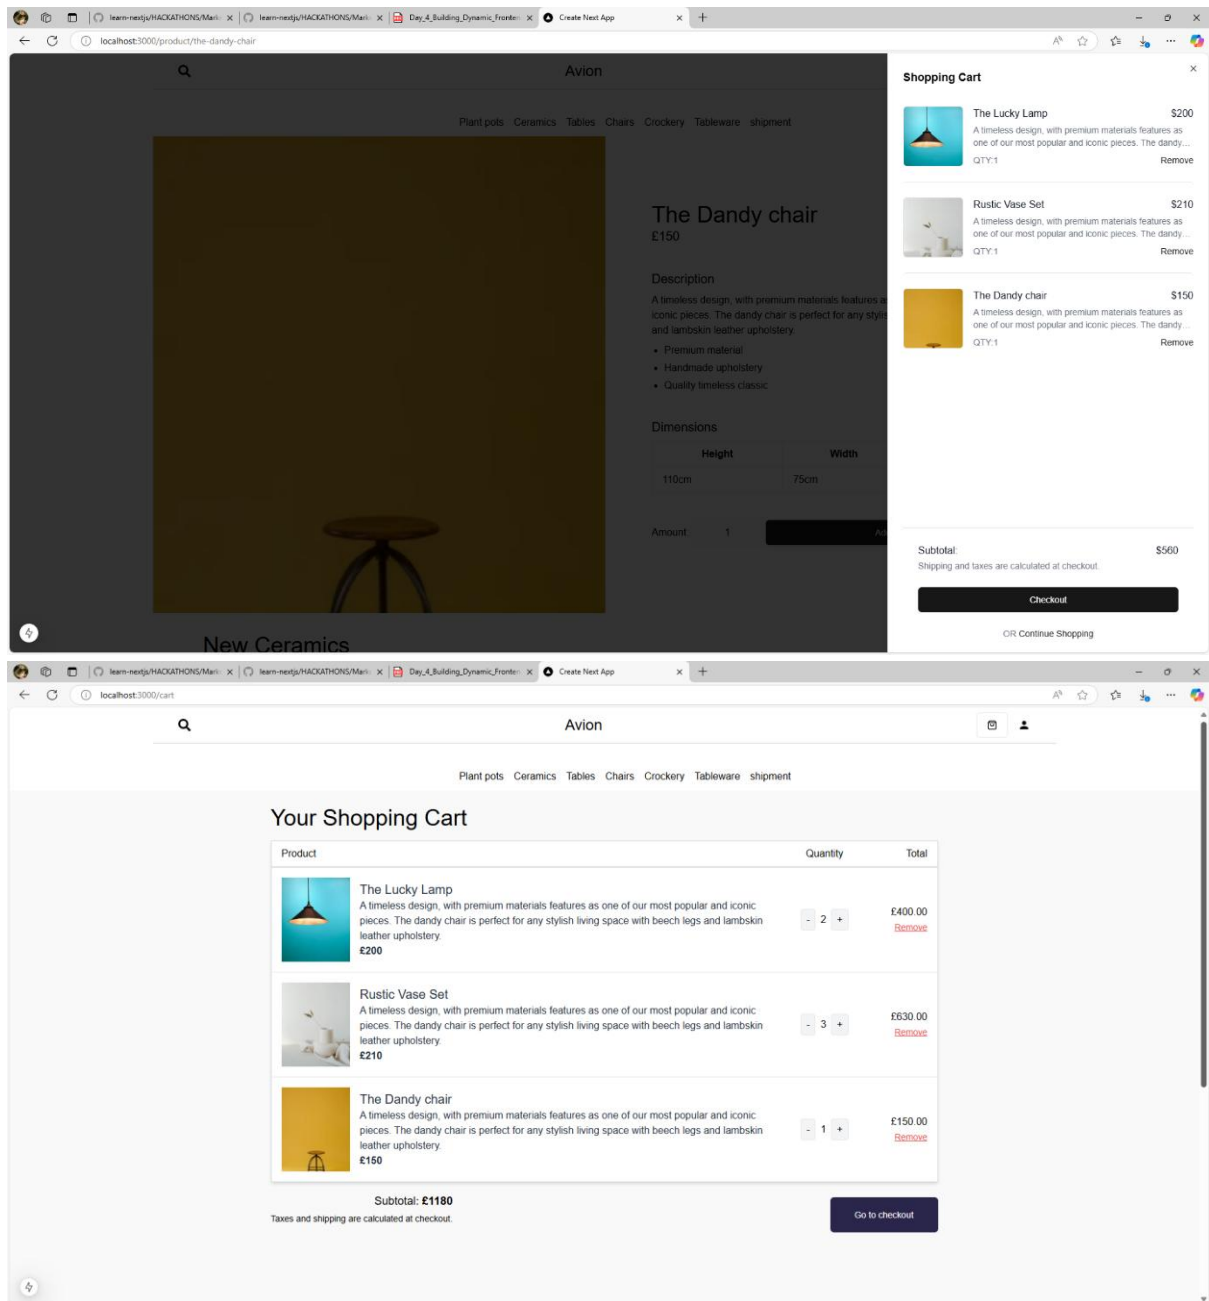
learn-nextjs/HACKATHONS/Mark × learn-nextjs/HACKATHONS/Mark × Day_4_Building_Dynamic_Fronte × Create Next App ×

localhost:3000/product/the-dandy-chair

Avion

Plant pots Ceramics Tables Chairs Crockery Tableware shipment

The Dandy chair
£150

Description
A timeless design, with premium materials features a iconic pieces. The dandy chair is perfect for any styli and lambskin leather upholstery.

- Premium material
- Handmade upholstery
- Quality timeless classic

Dimensions

| Height | Width |
|---|---|
| 110cm | 75cm |

Amount 1

New Ceramics

Shopping Cart ×

The Lucky Lamp $200
A timeless design, with premium materials features as one of our most popular and iconic pieces. The dandy...
QTY:1 Remove

Rustic Vase Set $210
A timeless design, with premium materials features as one of our most popular and iconic pieces. The dandy...
QTY:1 Remove

The Dandy chair $150
A timeless design, with premium materials features as one of our most popular and iconic pieces. The dandy...
QTY:1 Remove

Subtotal: $560
Shipping and taxes are calculated at checkout.

Checkout

OR Continue Shopping

learn-nextjs/HACKATHONS/Mark × learn-nextjs/HACKATHONS/Mark × Day_4_Building_Dynamic_Fronte × Create Next App ×

localhost:3000/cart

Avion

Plant pots Ceramics Tables Chairs Crockery Tableware shipment

Your Shopping Cart

| Product | Quantity | Total |
|---|---|---|
| The Lucky Lamp A timeless design, with premium materials features as one of our most popular and iconic pieces. The dandy chair is perfect for any stylish living space with beech legs and lambskin leather upholstery. £200 | - 2 + | £400.00 Remove |
| Rustic Vase Set A timeless design, with premium materials features as one of our most popular and iconic pieces. The dandy chair is perfect for any stylish living space with beech legs and lambskin leather upholstery. £210 | - 3 + | £630.00 Remove |
| The Dandy chair A timeless design, with premium materials features as one of our most popular and iconic pieces. The dandy chair is perfect for any stylish living space with beech legs and lambskin leather upholstery. £150 | - 1 + | £150.00 Remove |

Subtotal: £1180
Taxes and shipping are calculated at checkout.

Go to checkout